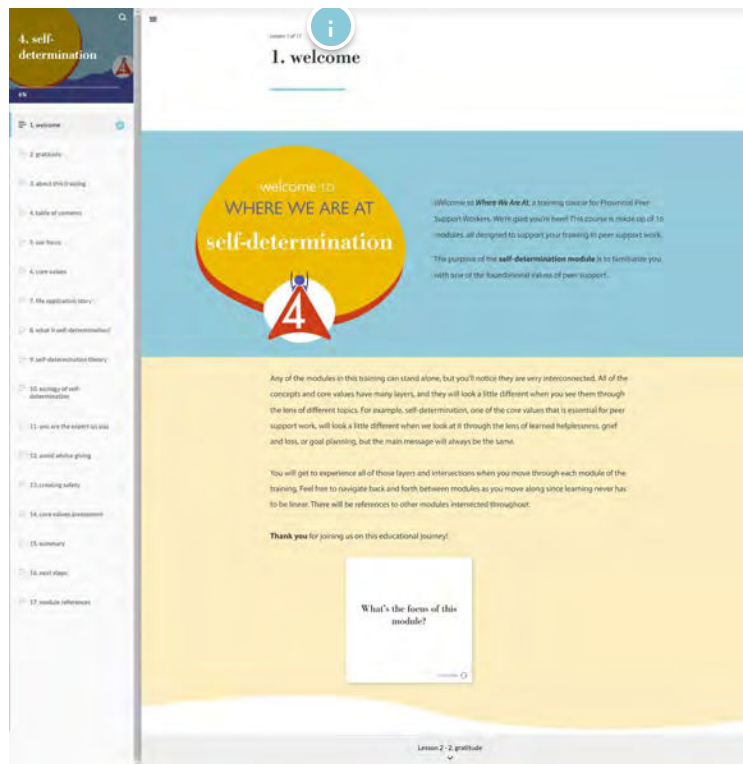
4. self-determination

0%

1. welcome

2. gratitude

3. about this training

4. table of contents

5. our focus

6. core values

7. file application story

8. what is self-determination?

9. self-determination theory

10. ecology of self-determination

11. you are the expert on you

12. avoid advice giving

13. creating safety

14. core values assessment

15. summary

16. next steps

17. module references

i

Lesson 1 of 17

1. welcome

welcome to
WHERE WE ARE AT
self-determination

4

Welcome to *Where We Are At*, a training course for Provincial Peer Support Workers. We're glad you're here! This course is made up of 16 modules, all designed to support your training in peer support work.

The purpose of the **self-determination module** is to familiarize you with one of the foundational values of peer support.

Any of the modules in this training can stand alone, but you'll notice they are very interconnected. All of the concepts and core values have many layers, and they will look a little different when you see them through the lens of different topics. For example, self-determination, one of the core values that is essential for peer support work, will look a little different when we look at it through the lens of learned helplessness, grief and loss, or goal planning, but the main message will always be the same.

You will get to experience all of those layers and intersections when you move through each module of the training. Feel free to navigate back and forth between modules as you move along since learning never has to be linear. There will be references to other modules intersected throughout.

**Thank you** for joining us on this educational journey!

What's the focus of this module?

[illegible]

Lesson 2 - 2. gratitude